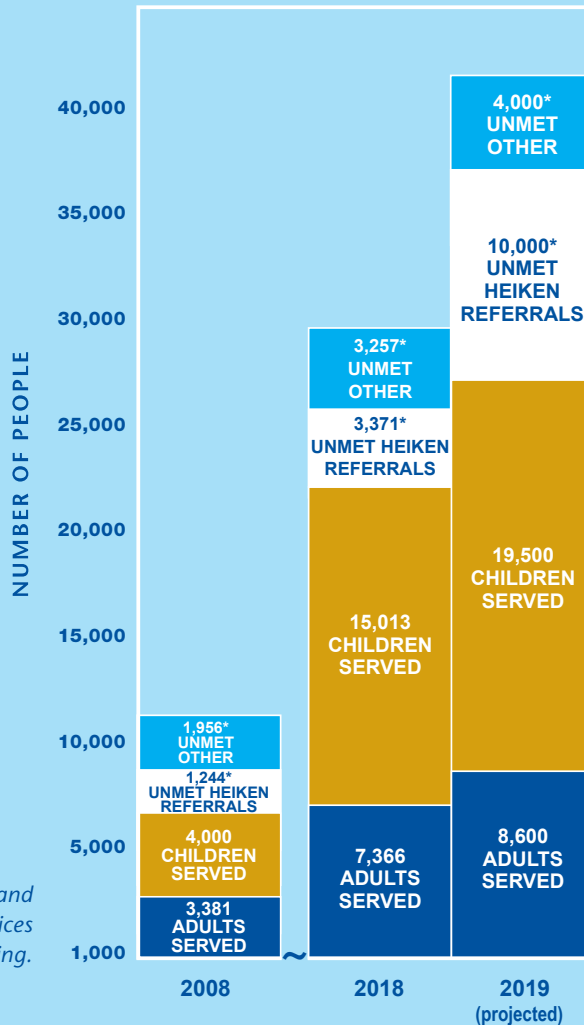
NUMBER OF PEOPLE

40,000
35,000
30,000
25,000
20,000
15,000
10,000
5,000
1,000

1,956* UNMET OTHER
1,244* UNMET HEIKEN REFERRALS
4,000 CHILDREN SERVED
3,381 ADULTS SERVED

3,257* UNMET OTHER
3,371* UNMET HEIKEN REFERRALS
15,013 CHILDREN SERVED
7,366 ADULTS SERVED

4,000* UNMET OTHER
10,000* UNMET HEIKEN REFERRALS
19,500 CHILDREN SERVED
8,600 ADULTS SERVED

2008
2018
2019 (projected)

and
ices
ing.